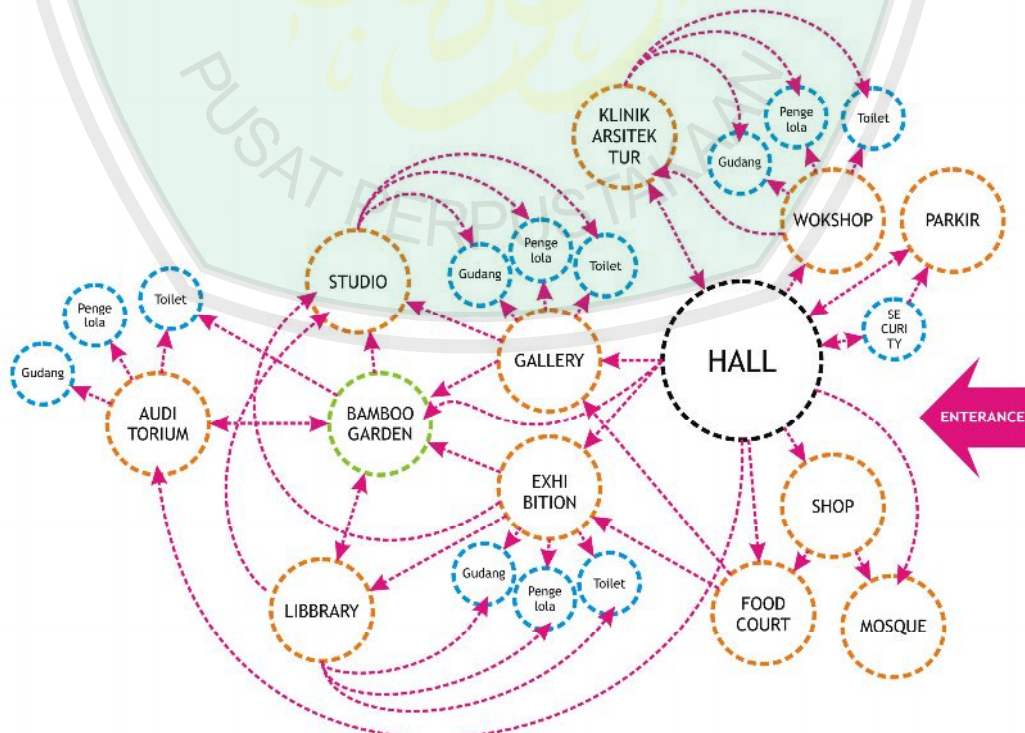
PUSAT PERPUSTAKAAN

KLINIK ARSITEK TUR

Penge lola

Toilet

Gudang

WOKSHOP

PARKIR

STUDIO

Gudang

Penge lola

Toilet

Penge lola

Toilet

Gudang

AUDI TORIUM

BAMBOO GARDEN

GALLERY

HALL

SE CURI TY

ENTERANCE

EXHI BITION

SHOP

Gudang

Penge lola

Toilet

LIBBRARY

FOOD COURT

MOSQUE